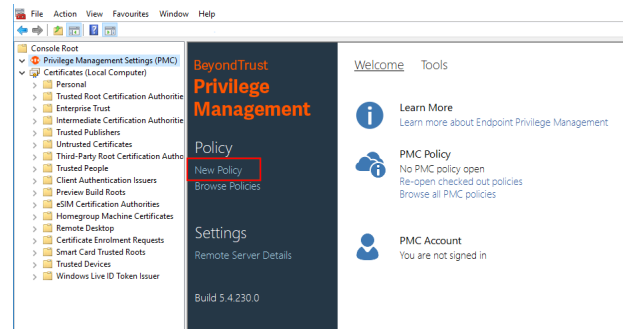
File Action View Favourites Window Help

Console Root
Privilege Management Settings (PMC)
Certificates (Local Computer)
Personal
Trusted Root Certification Authoriti
Enterprise Trust
Intermediate Certification Authoriti
Trusted Publishers
Untrusted Certificates
Third-Party Root Certification Autho
Trusted People
Client Authentication Issuers
Preview Build Roots
eSIM Certification Authorities
Homegroup Machine Certificates
Remote Desktop
Certificate Enrolment Requests
Smart Card Trusted Roots
Trusted Devices
Windows Live ID Token Issuer

BeyondTrust
Privilege Management

Policy
New Policy
Browse Policies

Settings
Remote Server Details

Build 5.4.230.0

Welcome Tools

Learn More
Learn more about Endpoint Privilege Management

PMC Policy
No PMC policy open
Re-open checked out policies
Browse all PMC policies

PMC Account
You are not signed in